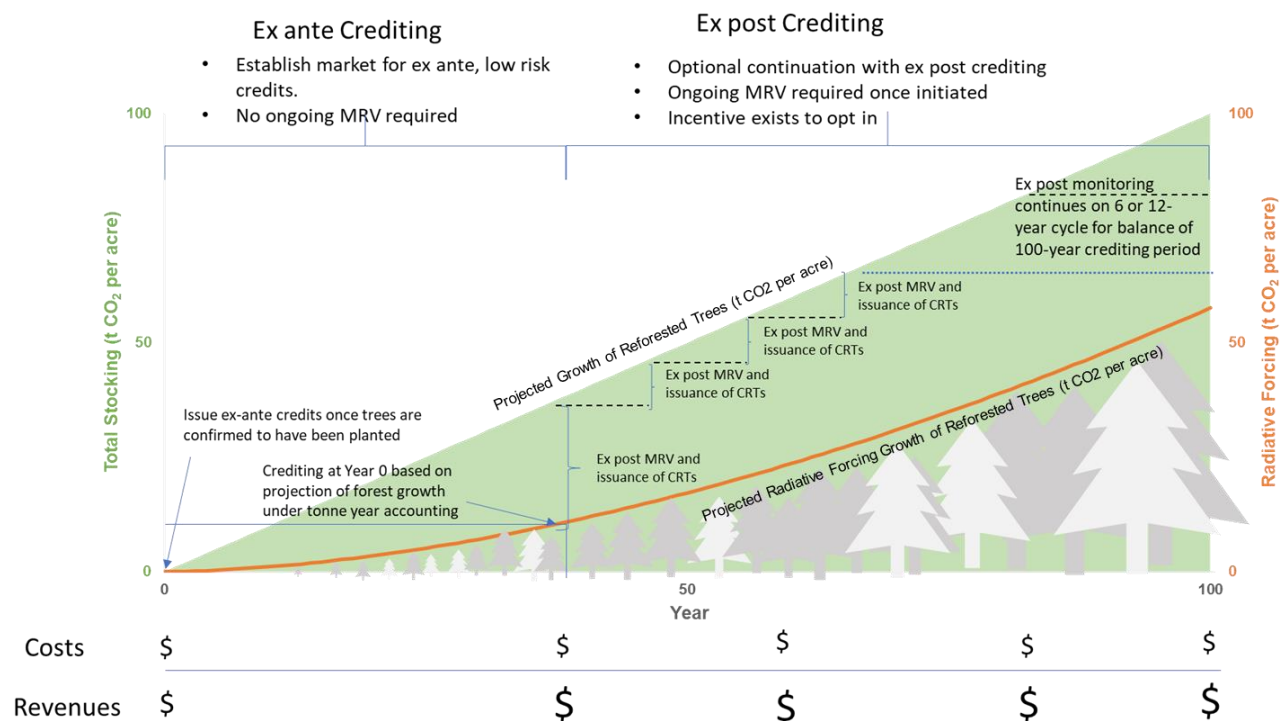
Ex ante Crediting

- Establish market for ex ante, low risk credits.
- No ongoing MRV required

Ex post Crediting

- Optional continuation with ex post crediting
- Ongoing MRV required once initiated
- Incentive exists to opt in

100

100

Total Stocking (t $CO_2$ per acre)

Radiative Forcing (t $CO_2$ per acre)

Ex post monitoring continues on 6 or 12-year cycle for balance of 100-year crediting period

Projected Growth of Reforested Trees (t CO2 per acre)

Ex post MRV and issuance of CRTs

Ex post MRV and issuance of CRTs

Ex post MRV and issuance of CRTs

50

50

Projected Radiative Forcing Growth of Reforested Trees (t CO2 per acre)

Issue ex-ante credits once trees are confirmed to have been planted

Ex post MRV and issuance of CRTs

Crediting at Year 0 based on projection of forest growth under tonne year accounting

0

0

0

50

100

Year

Costs $ $ $ $ $

Revenues $ $ $ $ $